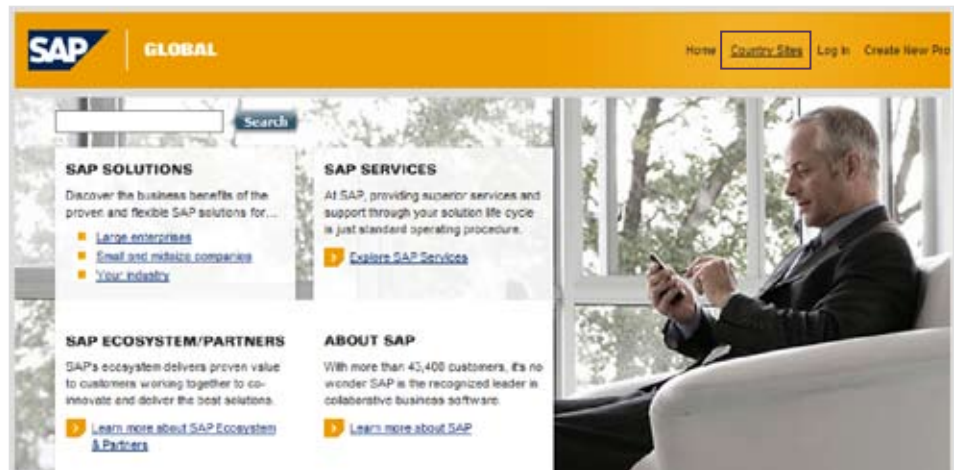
SAP GLOBAL

Home Country Sites Log In Create New Pro

Search

SAP SOLUTIONS

Discover the business benefits of the proven and flexible SAP solutions for…

Large enterprises
Small and midsize companies
Your industry

SAP SERVICES

At SAP, providing superior services and support through your solution life cycle is just standard operating procedure.

Explore SAP Services

SAP ECOSYSTEM/PARTNERS

SAP's ecosystem delivers proven value to customers working together to co-innovate and deliver the best solutions.

Learn more about SAP Ecosystem & Partners

ABOUT SAP

With more than 43,400 customers, it's no wonder SAP is the recognized leader in collaborative business software.

Learn more about SAP